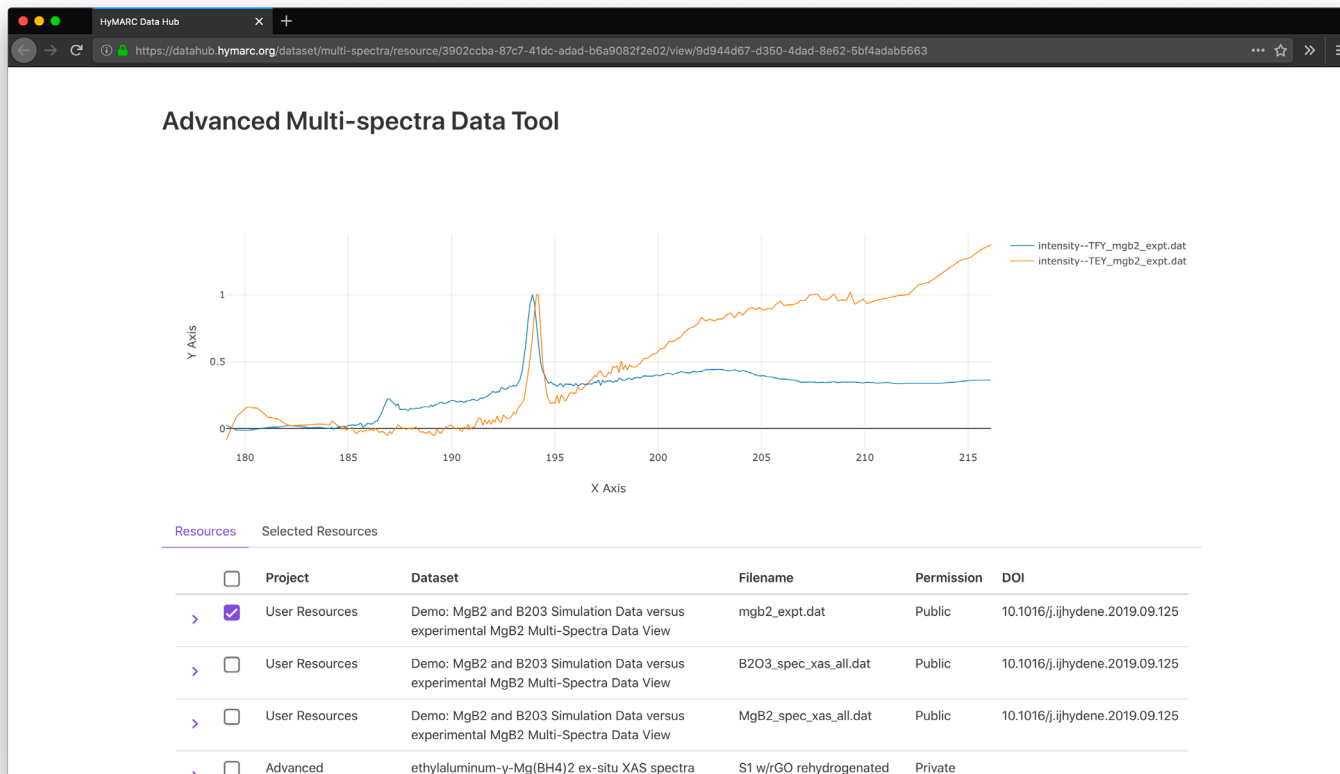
HyMARC Data Hub

https://datahub.hymarc.org/dataset/multi-spectra/resource/3902ccba-87c7-41dc-adad-b6a9082f2e02/view/9d944d67-d350-4dad-8e62-5bf4adab5663

Advanced Multi-spectra Data Tool

intensity--TFY_mgb2_expt.dat
intensity--TEY_mgb2_expt.dat

Y Axis

1
0.5
0

180 185 190 195 200 205 210 215

X Axis

Resources Selected Resources

| | Project | Dataset | Filename | Permission | DOI |
|---|---|---|---|---|---|
| ☑ | User Resources | Demo: MgB2 and B203 Simulation Data versus experimental MgB2 Multi-Spectra Data View | mgb2_expt.dat | Public | 10.1016/j.ijhydene.2019.09.125 |
| ☐ | User Resources | Demo: MgB2 and B203 Simulation Data versus experimental MgB2 Multi-Spectra Data View | B2O3_spec_xas_all.dat | Public | 10.1016/j.ijhydene.2019.09.125 |
| ☐ | User Resources | Demo: MgB2 and B203 Simulation Data versus experimental MgB2 Multi-Spectra Data View | MgB2_spec_xas_all.dat | Public | 10.1016/j.ijhydene.2019.09.125 |
| ☐ | Advanced | ethylaluminum-γ-Mg(BH4)2 ex-situ XAS spectra | S1 w/rGO rehydrogenated | Private | |